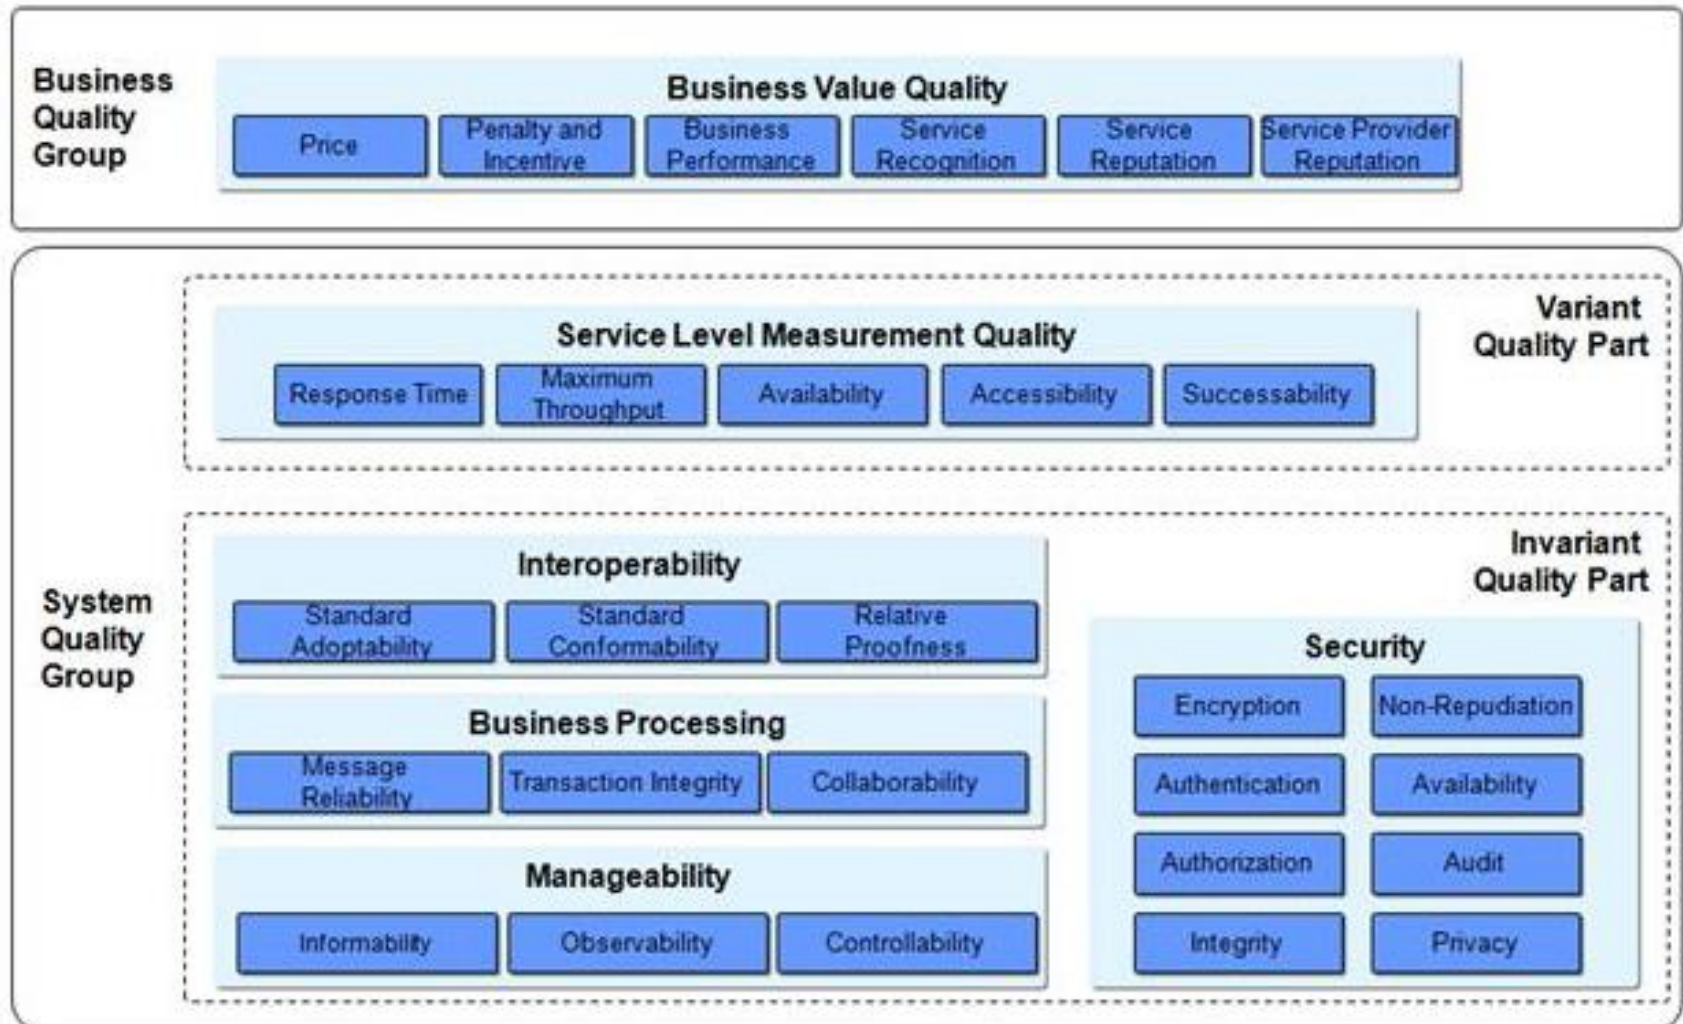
Business Quality Group

Business Value Quality

Price

Penalty and Incentive

Business Performance

Service Recognition

Service Reputation

Service Provider Reputation

Variant Quality Part

Service Level Measurement Quality

Response Time

Maximum Throughput

Availability

Accessibility

Successability

System Quality Group

Invariant Quality Part

Interoperability

Standard Adoptability

Standard Conformability

Relative Proofness

Business Processing

Message Reliability

Transaction Integrity

Collaborability

Manageability

Informability

Observability

Controllability

Security

Encryption

Non-Repudiation

Authentication

Availability

Authorization

Audit

Integrity

Privacy